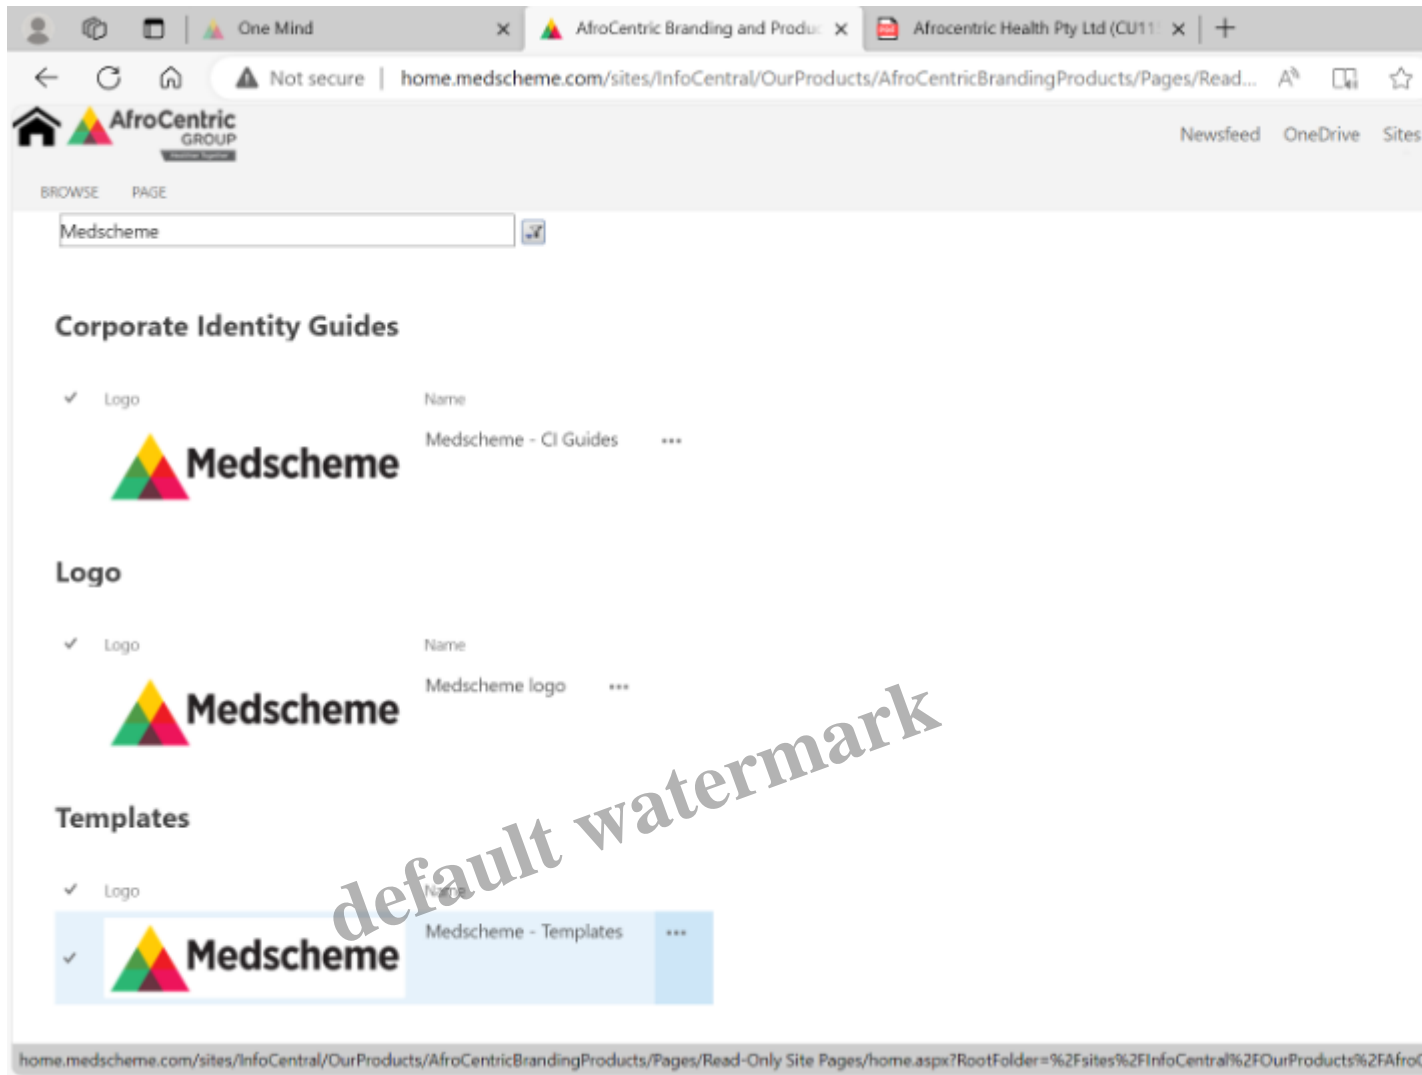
One Mind ×
AfroCentric Branding and Produ ×
Afrocentric Health Pty Ltd (CU11 ×
+

Not secure | home.medscheme.com/sites/InfoCentral/OurProducts/AfroCentricBrandingProducts/Pages/Read...

AfroCentric GROUP

Newsfeed OneDrive Sites

BROWSE PAGE

Medscheme

Corporate Identity Guides

✓ Logo Name

Medscheme Medscheme - CI Guides •••

Logo

✓ Logo Name

Medscheme Medscheme logo •••

Templates

✓ Logo Name

✓ Medscheme Medscheme - Templates •••

default watermark

home.medscheme.com/sites/InfoCentral/OurProducts/AfroCentricBrandingProducts/Pages/Read-Only Site Pages/home.aspx?RootFolder=%2Fsites%2FInfoCentral%2FOurProducts%2FAfro